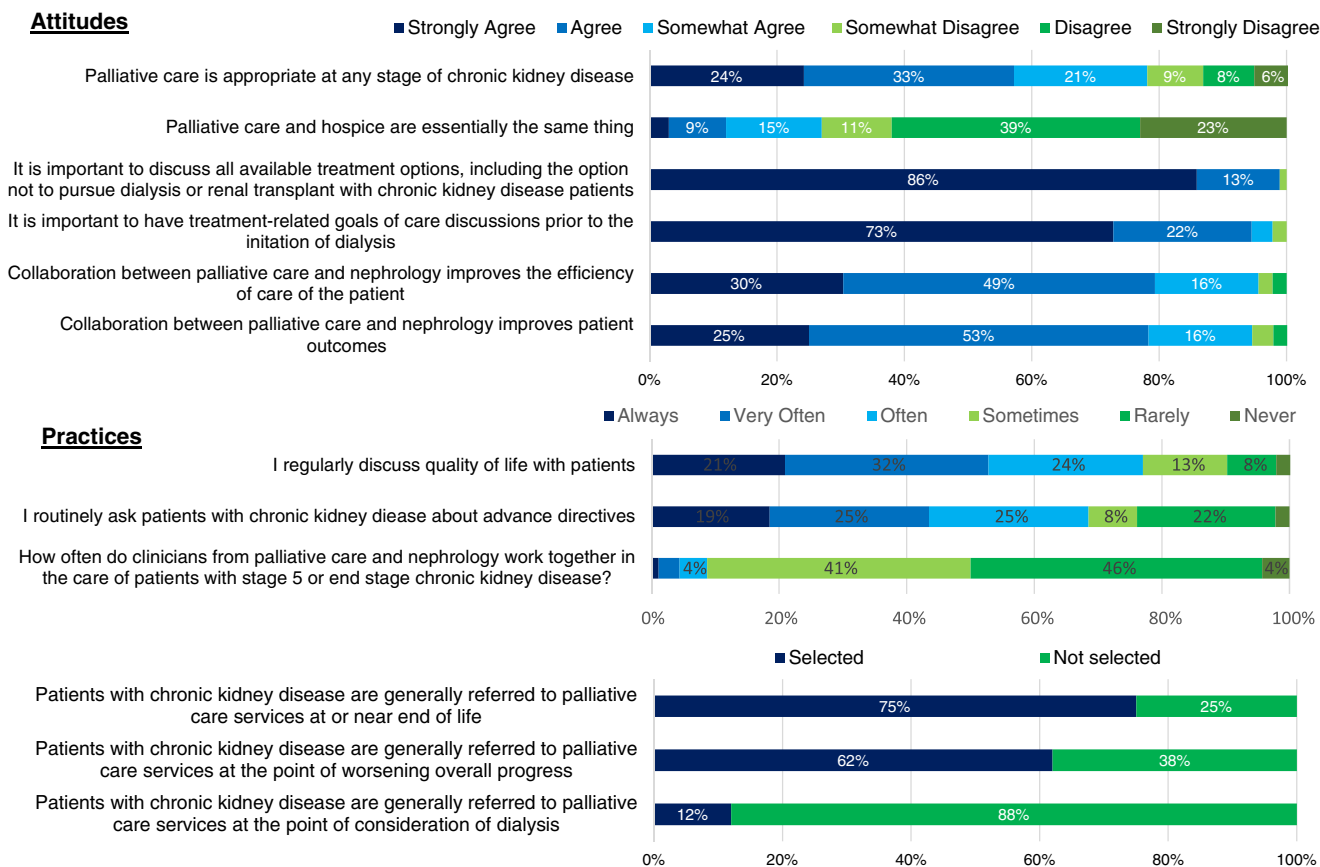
Attitudes

Strongly Agree  Agree  Somewhat Agree  Somewhat Disagree  Disagree  Strongly Disagree

Palliative care is appropriate at any stage of chronic kidney disease 24% 33% 21% 9% 8% 6%

Palliative care and hospice are essentially the same thing 9% 15% 11% 39% 23%

It is important to discuss all available treatment options, including the option not to pursue dialysis or renal transplant with chronic kidney disease patients 86% 13%

It is important to have treatment-related goals of care discussions prior to the initation of dialysis 73% 22%

Collaboration between palliative care and nephrology improves the efficiency of care of the patient 30% 49% 16%

Collaboration between palliative care and nephrology improves patient outcomes 25% 53% 16%

0% 20% 40% 60% 80% 100%

Always  Very Often  Often  Sometimes  Rarely  Never

Practices

I regularly discuss quality of life with patients 21% 32% 24% 13% 8%

I routinely ask patients with chronic kidney diease about advance directives 19% 25% 25% 8% 22%

How often do clinicians from palliative care and nephrology work together in the care of patients with stage 5 or end stage chronic kidney disease? 4% 41% 46% 4%

0% 20% 40% 60% 80% 100%

Selected  Not selected

Patients with chronic kidney disease are generally referred to palliative care services at or near end of life 75% 25%

Patients with chronic kidney disease are generally referred to palliative care services at the point of worsening overall progress 62% 38%

Patients with chronic kidney disease are generally referred to palliative care services at the point of consideration of dialysis 12% 88%

0% 20% 40% 60% 80% 100%